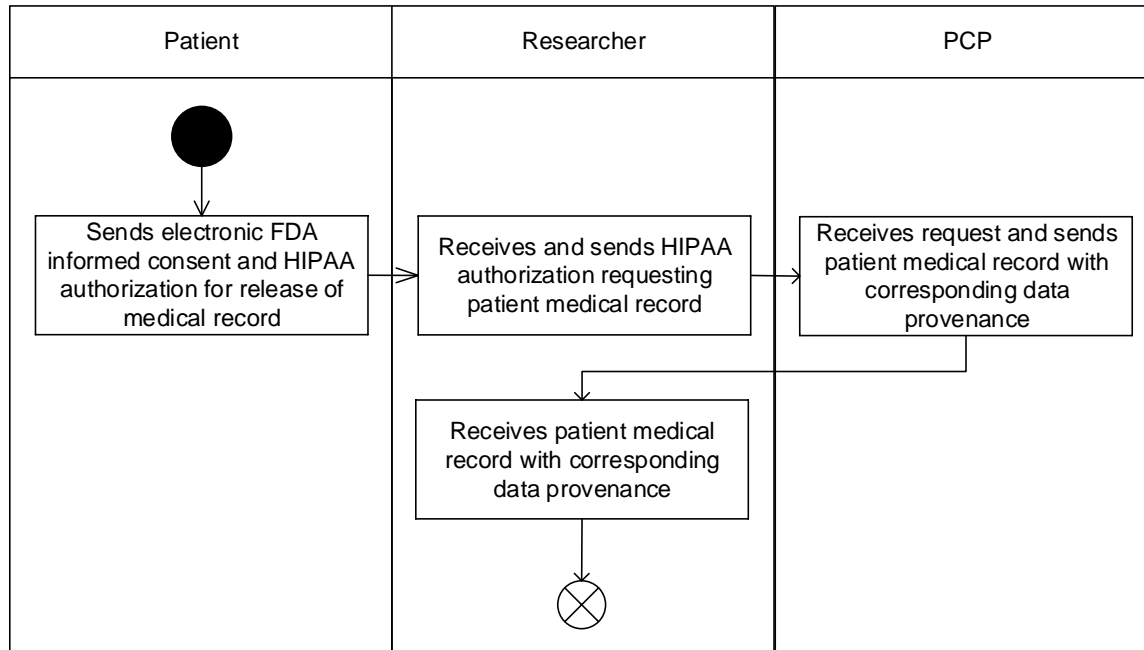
| Patient | Researcher | PCP |
|---|---|---|
| Sends electronic FDA informed consent and HIPAA authorization for release of medical record | Receives and sends HIPAA authorization requesting patient medical record | Receives request and sends patient medical record with corresponding data provenance |
| | Receives patient medical record with corresponding data provenance | |